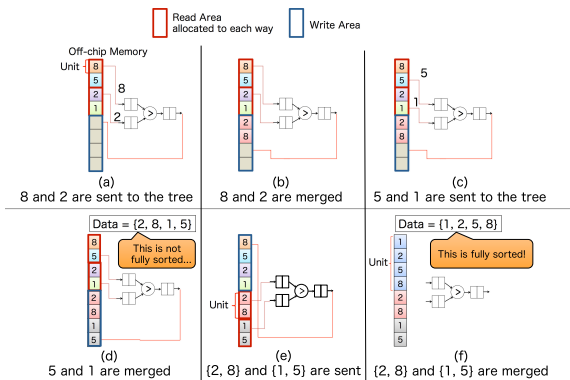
Read Area allocated to each way

Write Area

Off-chip Memory

Unit

8
5
2
1

8

2

>

(a)
8 and 2 are sent to the tree

8
5
2
1
2
8

>

(b)
8 and 2 are merged

8
5
2
1
2
8

5

1

>

(c)
5 and 1 are sent to the tree

Data = {2, 8, 1, 5}

This is not fully sorted...

8
5
2
1
2
8
1
5

>

(d)
5 and 1 are merged

8
5
2
1
2
8
1
5

Unit

>

(e)
{2, 8} and {1, 5} are sent

Data = {1, 2, 5, 8}

This is fully sorted!

Unit

1
2
5
8
2
8
1
5

>

(f)
{2, 8} and {1, 5} are merged